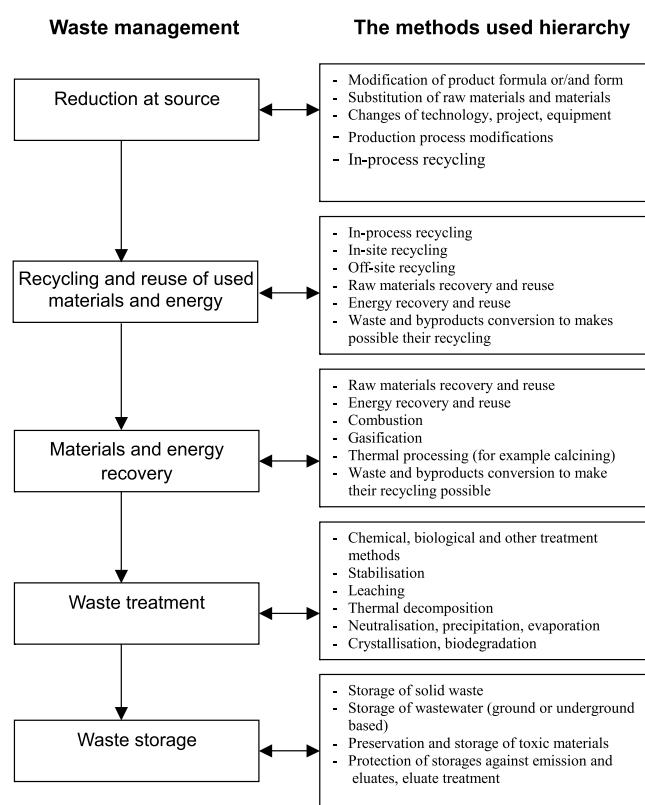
Waste management

The methods used hierarchy

Reduction at source

- Modification of product formula or/and form
- Substitution of raw materials and materials
- Changes of technology, project, equipment
- Production process modifications
- In-process recycling

Recycling and reuse of used materials and energy

- In-process recycling
- In-site recycling
- Off-site recycling
- Raw materials recovery and reuse
- Energy recovery and reuse
- Waste and byproducts conversion to makes possible their recycling

Materials and energy recovery

- Raw materials recovery and reuse
- Energy recovery and reuse
- Combustion
- Gasification
- Thermal processing (for example calcining)
- Waste and byproducts conversion to make their recycling possible

Waste treatment

- Chemical, biological and other treatment methods
- Stabilisation
- Leaching
- Thermal decomposition
- Neutralisation, precipitation, evaporation
- Crystallisation, biodegradation

Waste storage

- Storage of solid waste
- Storage of wastewater (ground or underground based)
- Preservation and storage of toxic materials
- Protection of storages against emission and eluates, eluate treatment